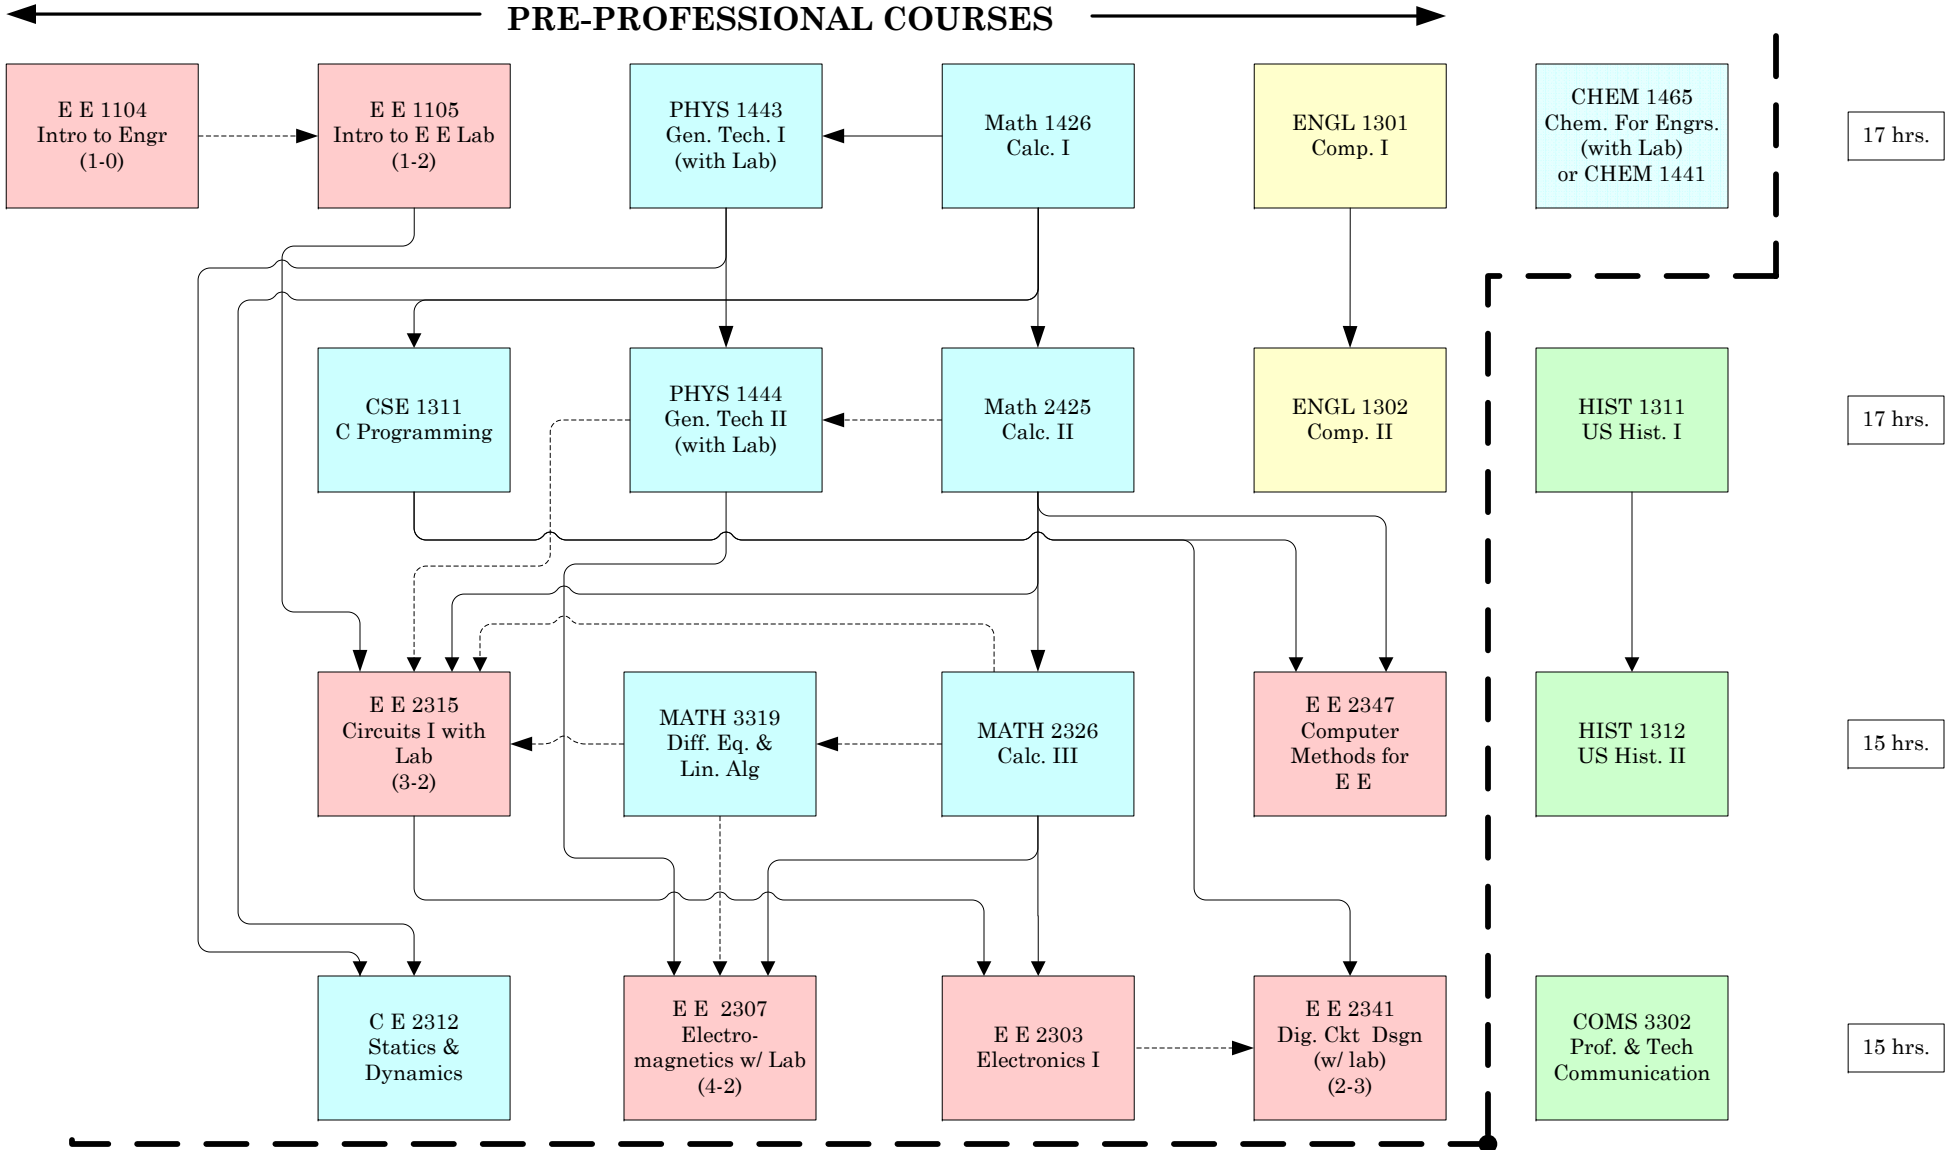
PRE-PROFESSIONAL COURSES

E E 1104
Intro to Engr
(1-0)

E E 1105
Intro to E E Lab
(1-2)

PHYS 1443
Gen. Tech. I
(with Lab)

Math 1426
Calc. I

ENGL 1301
Comp. I

CHEM 1465
Chem. For Engrs.
(with Lab)
or CHEM 1441

17 hrs.

CSE 1311
C Programming

PHYS 1444
Gen. Tech II
(with Lab)

Math 2425
Calc. II

ENGL 1302
Comp. II

HIST 1311
US Hist. I

17 hrs.

E E 2315
Circuits I with
Lab
(3-2)

MATH 3319
Diff. Eq. &
Lin. Alg

MATH 2326
Calc. III

E E 2347
Computer
Methods for
E E

HIST 1312
US Hist. II

15 hrs.

C E 2312
Statics &
Dynamics

E E 2307
Electro-
magnetics w/ Lab
(4-2)

E E 2303
Electronics I

E E 2341
Dig. Ckt Dsgn
(w/ lab)
(2-3)

COMS 3302
Prof. & Tech
Communication

15 hrs.